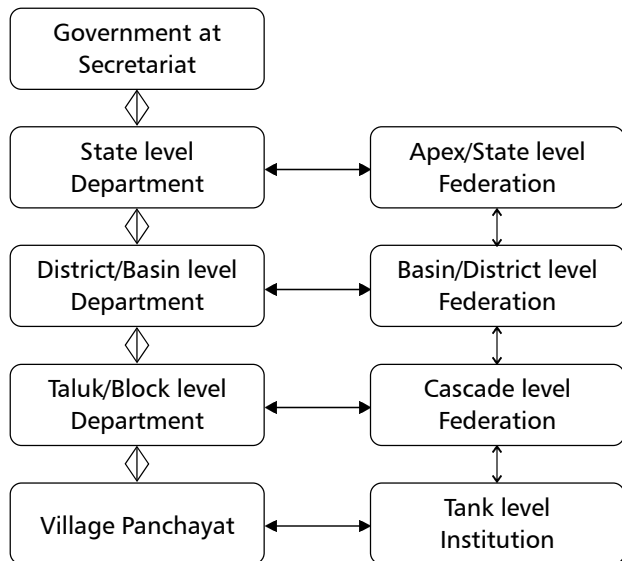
Government at Secretariat

State level Department

Apex/State level Federation

District/Basin level Department

Basin/District level Federation

Taluk/Block level Department

Cascade level Federation

Village Panchayat

Tank level Institution